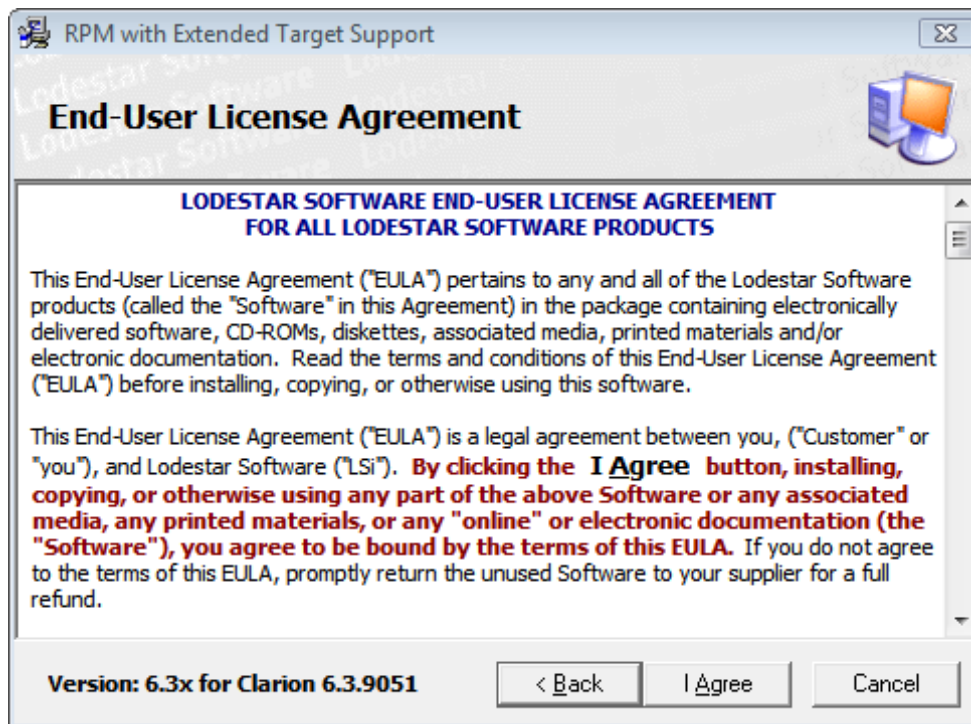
RPM with Extended Target Support

End-User License Agreement

LODESTAR SOFTWARE END-USER LICENSE AGREEMENT
FOR ALL LODESTAR SOFTWARE PRODUCTS

This End-User License Agreement ("EULA") pertains to any and all of the Lodestar Software products (called the "Software" in this Agreement) in the package containing electronically delivered software, CD-ROMs, diskettes, associated media, printed materials and/or electronic documentation. Read the terms and conditions of this End-User License Agreement ("EULA") before installing, copying, or otherwise using this software.

This End-User License Agreement ("EULA") is a legal agreement between you, ("Customer" or "you"), and Lodestar Software ("LSi"). By clicking the I Agree button, installing, copying, or otherwise using any part of the above Software or any associated media, any printed materials, or any "online" or electronic documentation (the "Software"), you agree to be bound by the terms of this EULA. If you do not agree to the terms of this EULA, promptly return the unused Software to your supplier for a full refund.

Version: 6.3x for Clarion 6.3.9051

< Back

I Agree

Cancel